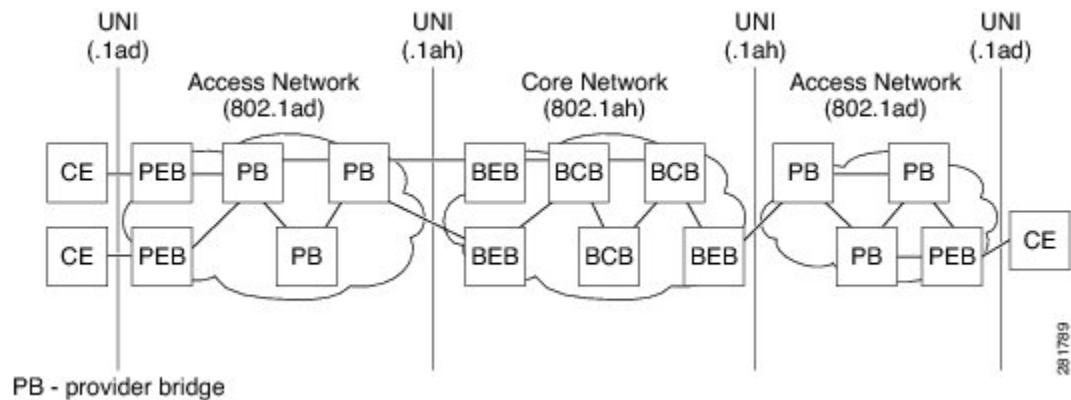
UNI (.1ad)

UNI (.1ah)

UNI (.1ah)

UNI (.1ad)

Access Network (802.1ad)

Core Network (802.1ah)

Access Network (802.1ad)

CE

PEB

PB

PB

BEB

BCB

BCB

PB

PB

CE

PEB

PB

BEB

BCB

BEB

PB

PEB

CE

281789

PB - provider bridge